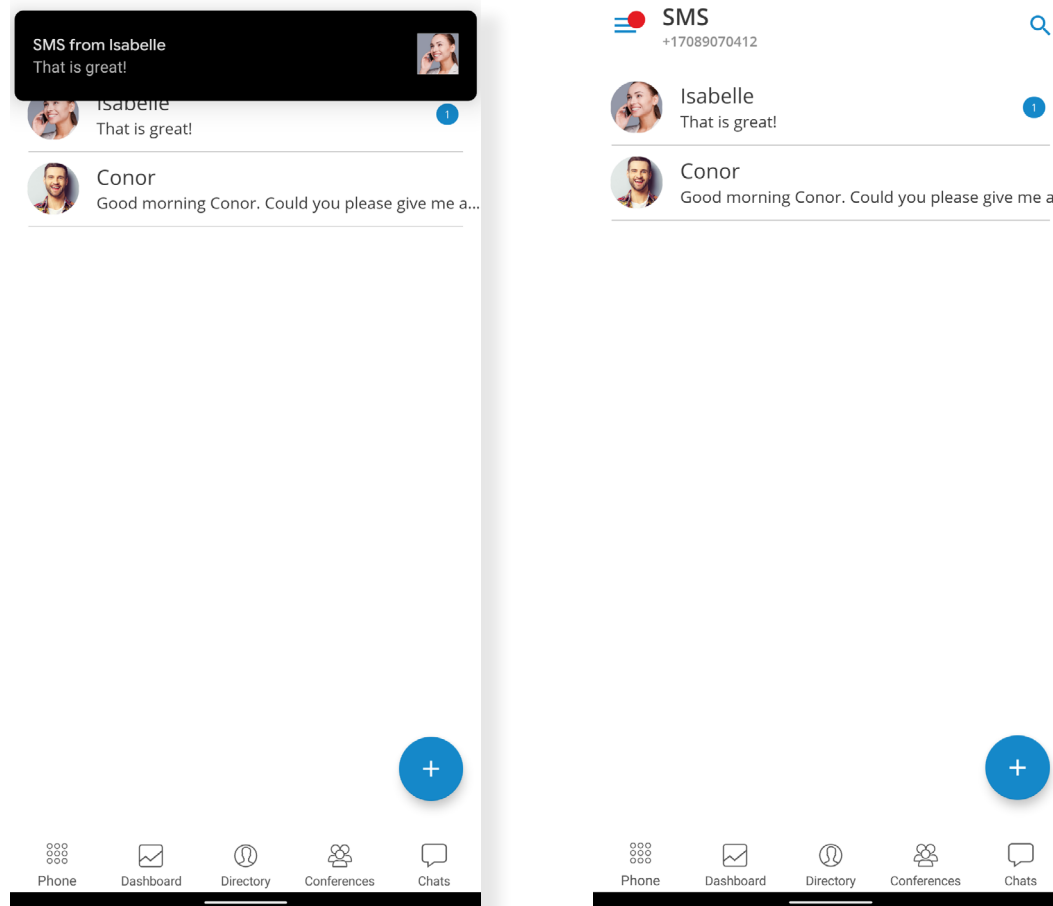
SMS from Isabelle
That is great!

Isabelle
That is great!
1

Conor
Good morning Conor. Could you please give me a...

+

Phone
Dashboard
Directory
Conferences
Chats

SMS
+17089070412

Isabelle
That is great!
1

Conor
Good morning Conor. Could you please give me a

+

Phone
Dashboard
Directory
Conferences
Chats